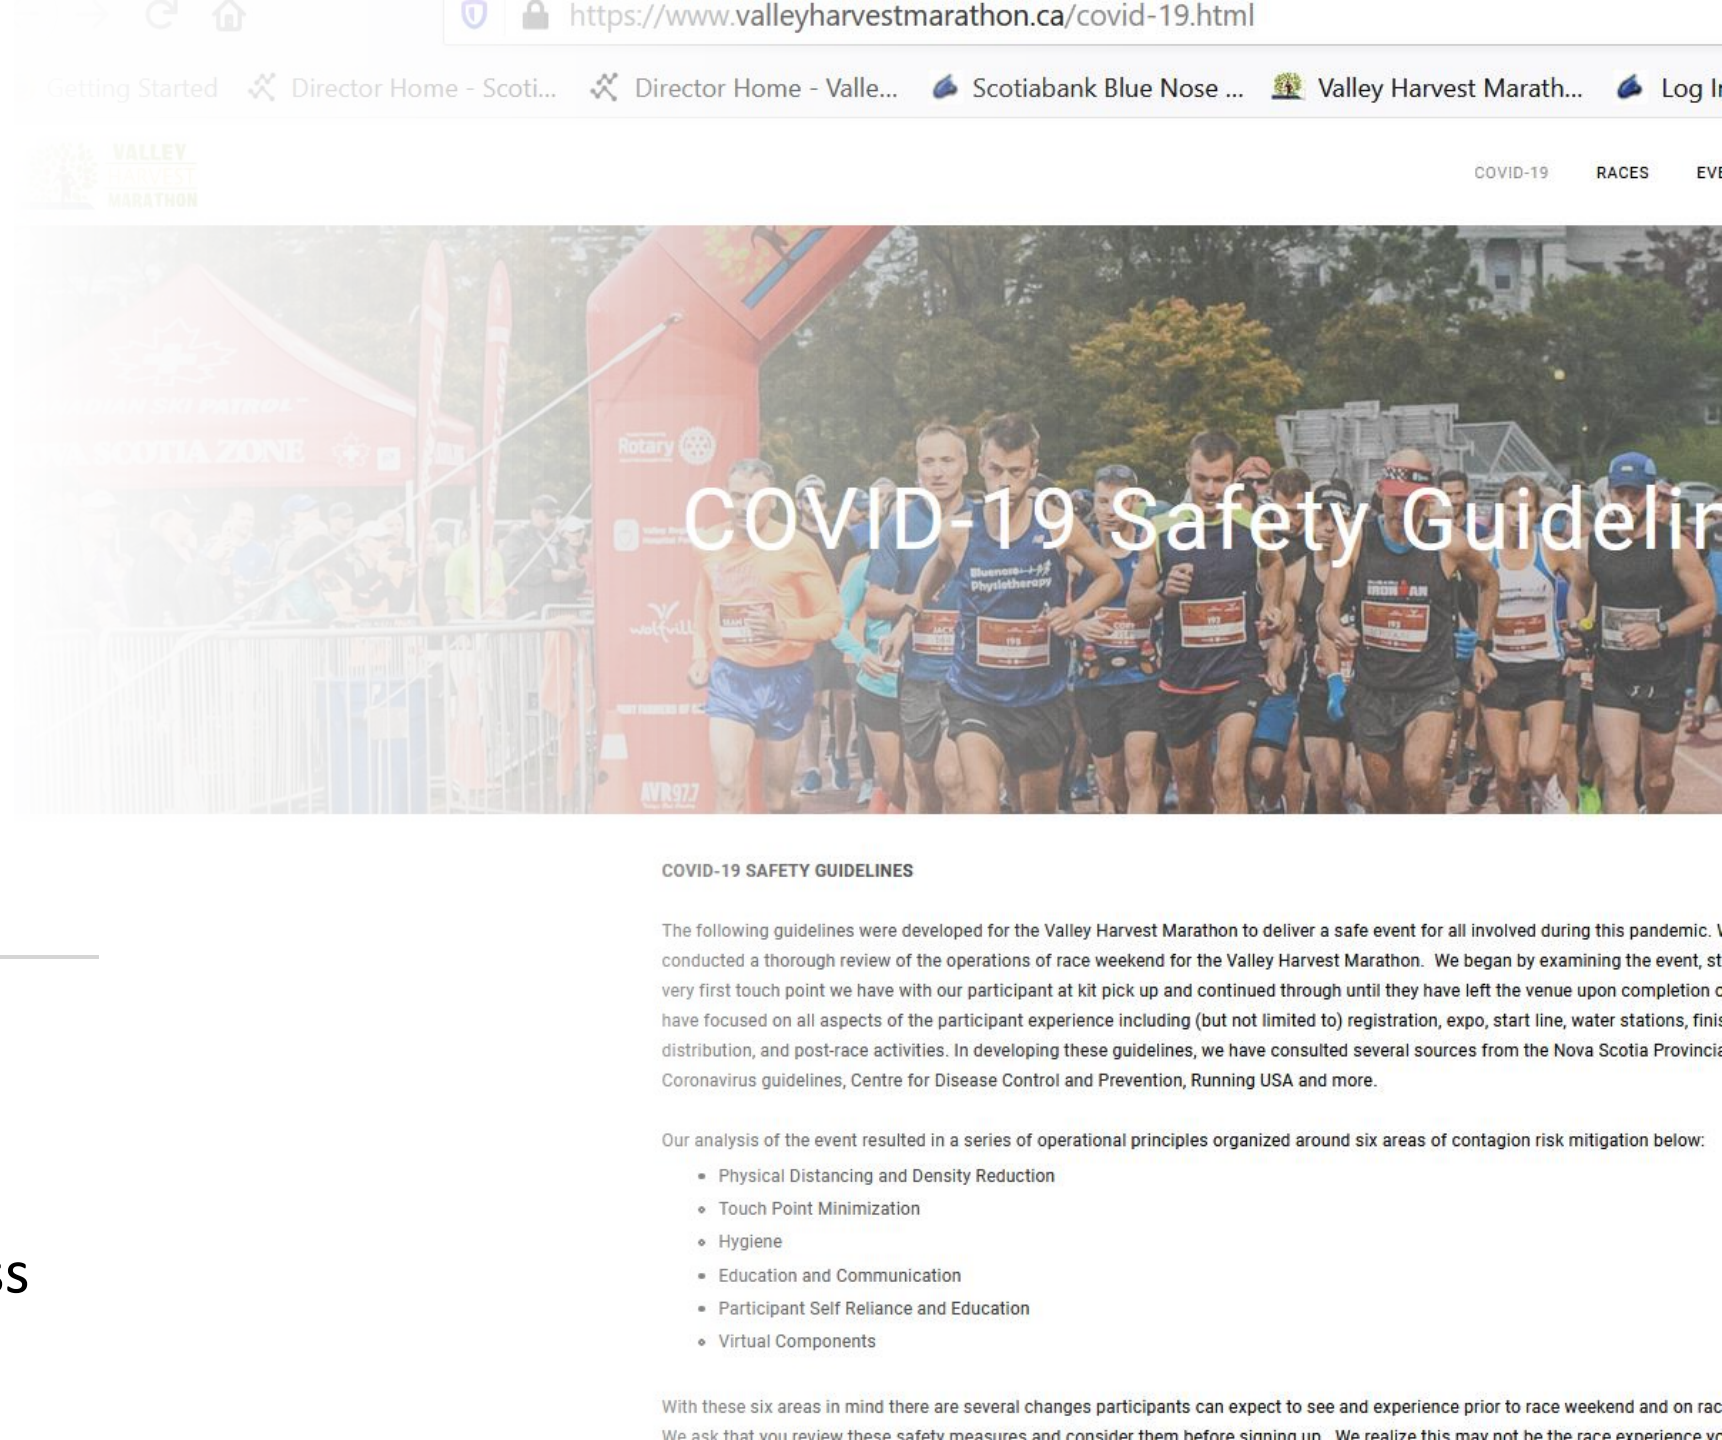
https://www.valleyharvestmarathon.ca/covid-19.html

Getting Started Director Home - Scoti... Director Home - Valle... Scotiabank Blue Nose ... Valley Harvest Marath... Log I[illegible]

VALLEY HARVEST MARATHON

COVID-19 RACES EV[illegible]

NOVA SCOTIA ZONE

Rotary

COVID-19 Safety Guideli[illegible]

COVID-19 SAFETY GUIDELINES

The following guidelines were developed for the Valley Harvest Marathon to deliver a safe event for all involved during this pandemic. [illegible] conducted a thorough review of the operations of race weekend for the Valley Harvest Marathon. We began by examining the event, st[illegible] very first touch point we have with our participant at kit pick up and continued through until they have left the venue upon completion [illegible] have focused on all aspects of the participant experience including (but not limited to) registration, expo, start line, water stations, fini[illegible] distribution, and post-race activities. In developing these guidelines, we have consulted several sources from the Nova Scotia Provinci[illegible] Coronavirus guidelines, Centre for Disease Control and Prevention, Running USA and more.

Our analysis of the event resulted in a series of operational principles organized around six areas of contagion risk mitigation below:

- Physical Distancing and Density Reduction
- Touch Point Minimization
- Hygiene
- Education and Communication
- Participant Self Reliance and Education
- Virtual Components

With these six areas in mind there are several changes participants can expect to see and experience prior to race weekend and on rac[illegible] We ask that you review these safety measures and consider them before signing up. We realize this may not be the race experience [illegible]

ss